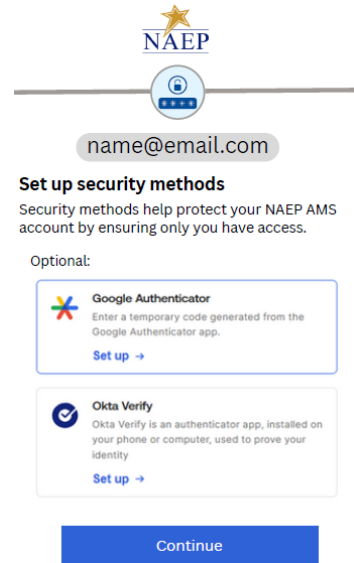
NAEP

name@email.com

Set up security methods

Security methods help protect your NAEP AMS account by ensuring only you have access.

Optional:

Google Authenticator

Enter a temporary code generated from the Google Authenticator app.

Set up →

Okta Verify

Okta Verify is an authenticator app, installed on your phone or computer, used to prove your identity

Set up →

Continue